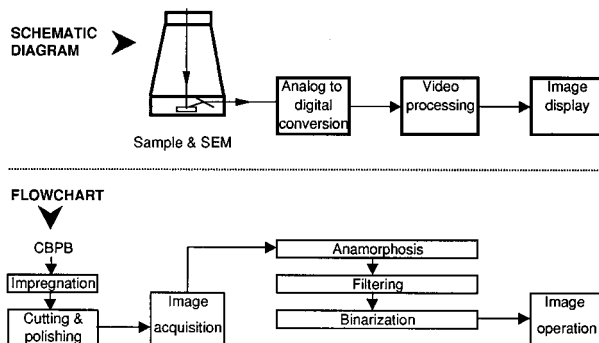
SCHEMATIC DIAGRAM

Sample & SEM

Analog to digital conversion

Video processing

Image display

FLOWCHART

CBPB

Impregnation

Cutting & polishing

Image acquisition

Anamorphosis

Filtering

Binarization

Image operation